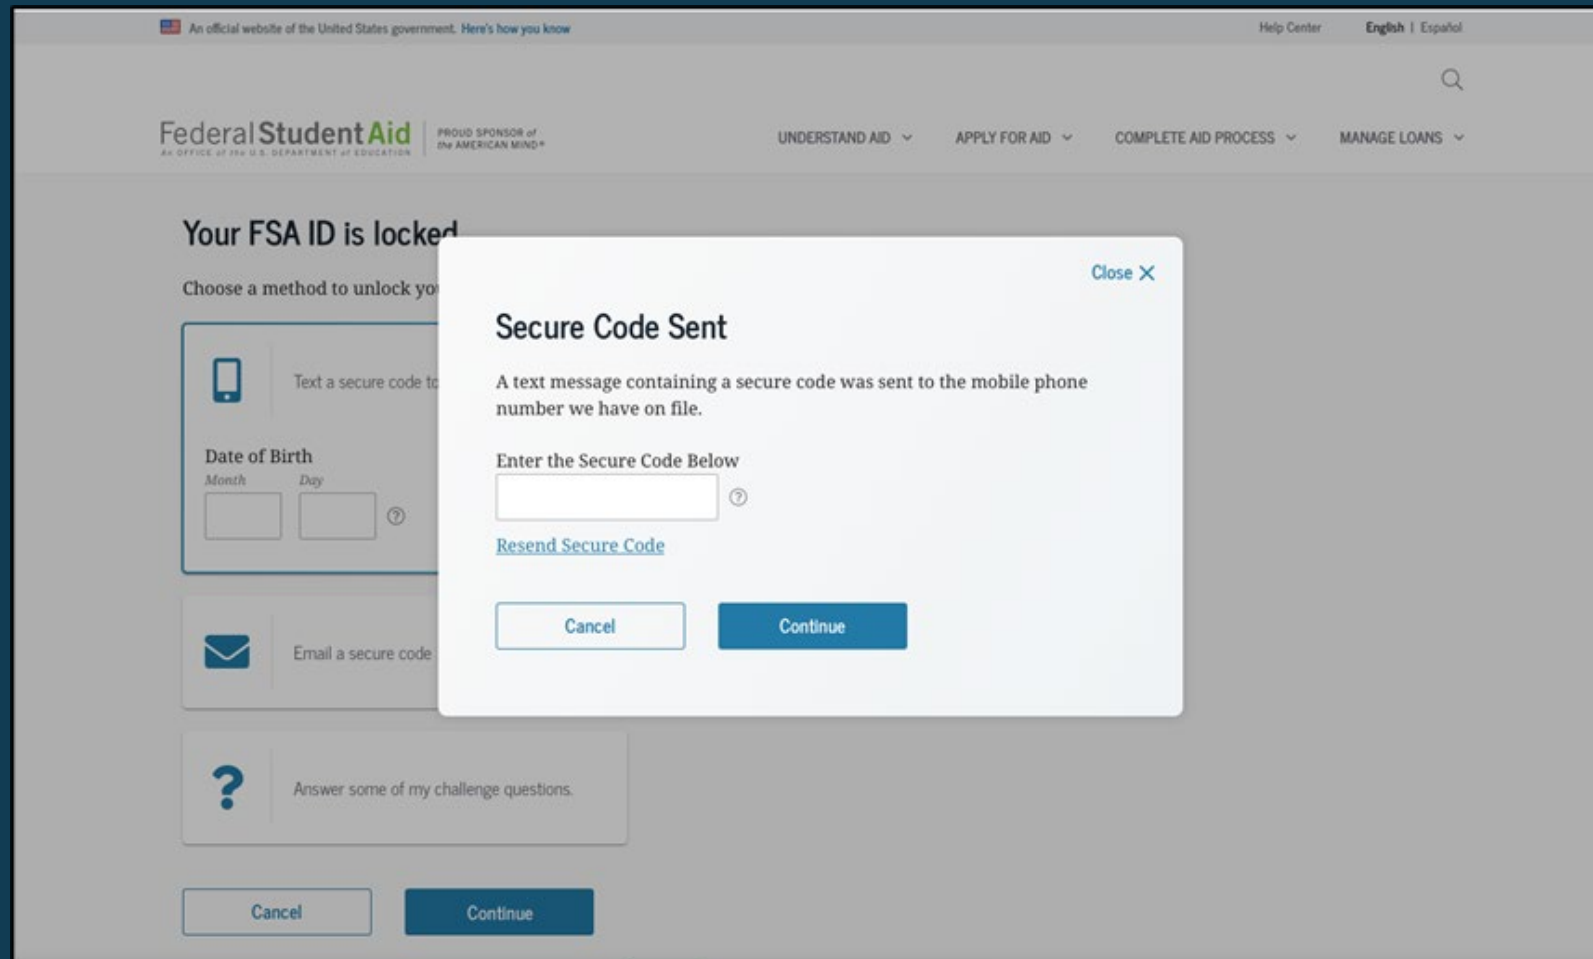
An official website of the United States government. Here's how you know

Help Center English | Español

Federal Student Aid
AN OFFICE of the U.S. DEPARTMENT of EDUCATION
PROUD SPONSOR of the AMERICAN MIND®

UNDERSTAND AID APPLY FOR AID COMPLETE AID PROCESS MANAGE LOANS

Your FSA ID is locke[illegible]

Choose a method to unlock yo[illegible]

Text a secure code t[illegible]

Date of Birth
Month Day

Email a secure code

Answer some of my challenge questions.

Cancel Continue

Close

Secure Code Sent

A text message containing a secure code was sent to the mobile phone number we have on file.

Enter the Secure Code Below

Resend Secure Code

Cancel Continue